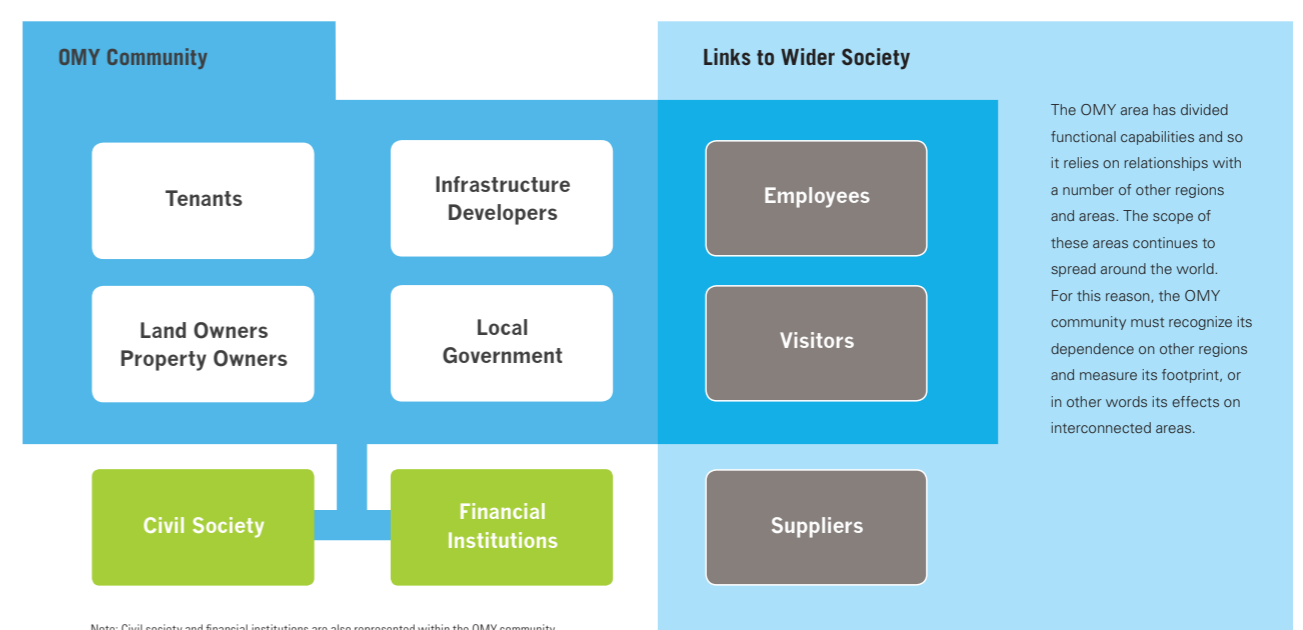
OMY Community

Tenants

Infrastructure Developers

Land Owners Property Owners

Local Government

Civil Society

Financial Institutions

Links to Wider Society

Employees

Visitors

Suppliers

The OMY area has divided functional capabilities and so it relies on relationships with a number of other regions and areas. The scope of these areas continues to spread around the world. For this reason, the OMY community must recognize its dependence on other regions and measure its footprint, or in other words its effects on interconnected areas.

Note: Civil society and financial institutions are also represented within the OMY community.